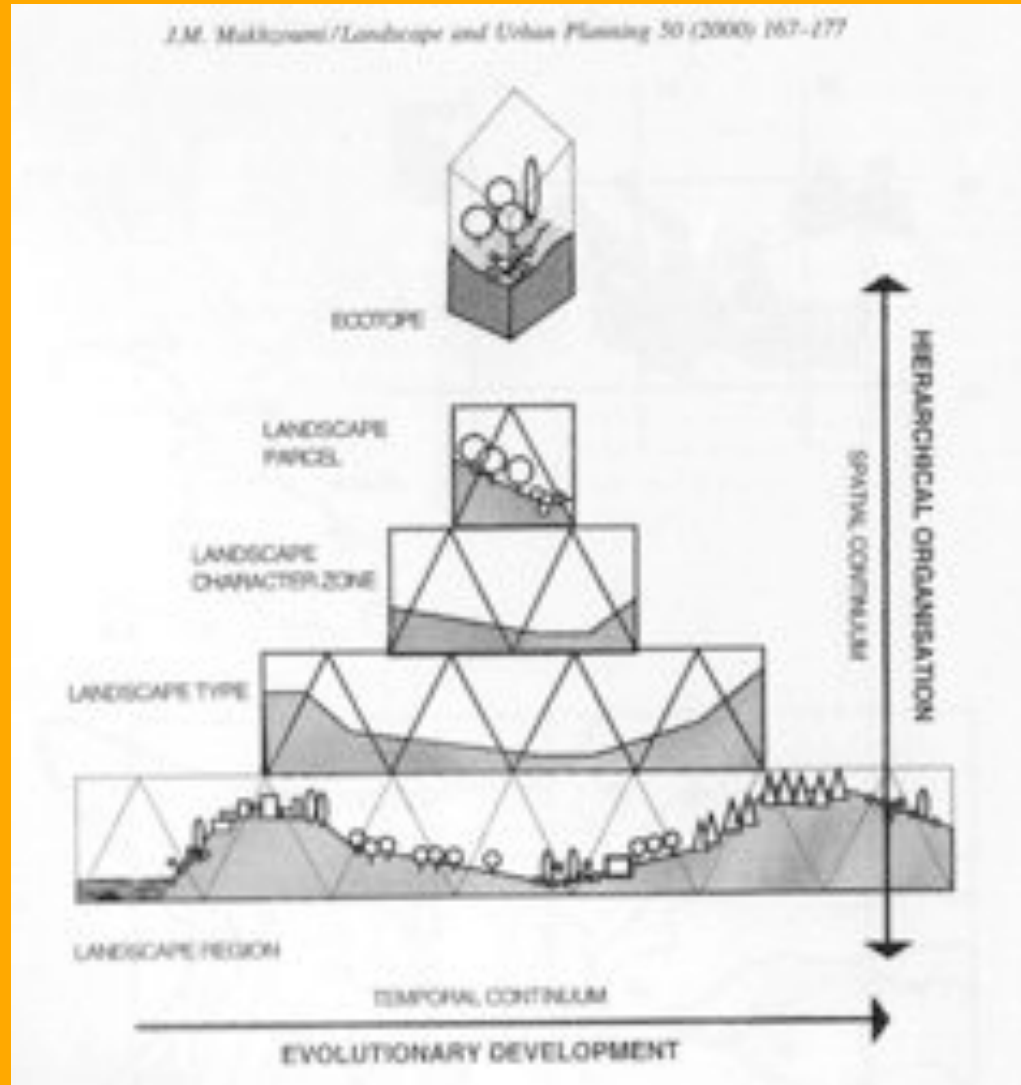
J.M. Makhzoumi/Landscape and Urban Planning 50 (2000) 167–177

ECOTOPE

LANDSCAPE PARCEL

LANDSCAPE CHARACTER ZONE

LANDSCAPE TYPE

LANDSCAPE REGION

HIERARCHICAL ORGANISATION

SPATIAL CONTINUUM

TEMPORAL CONTINUUM

EVOLUTIONARY DEVELOPMENT